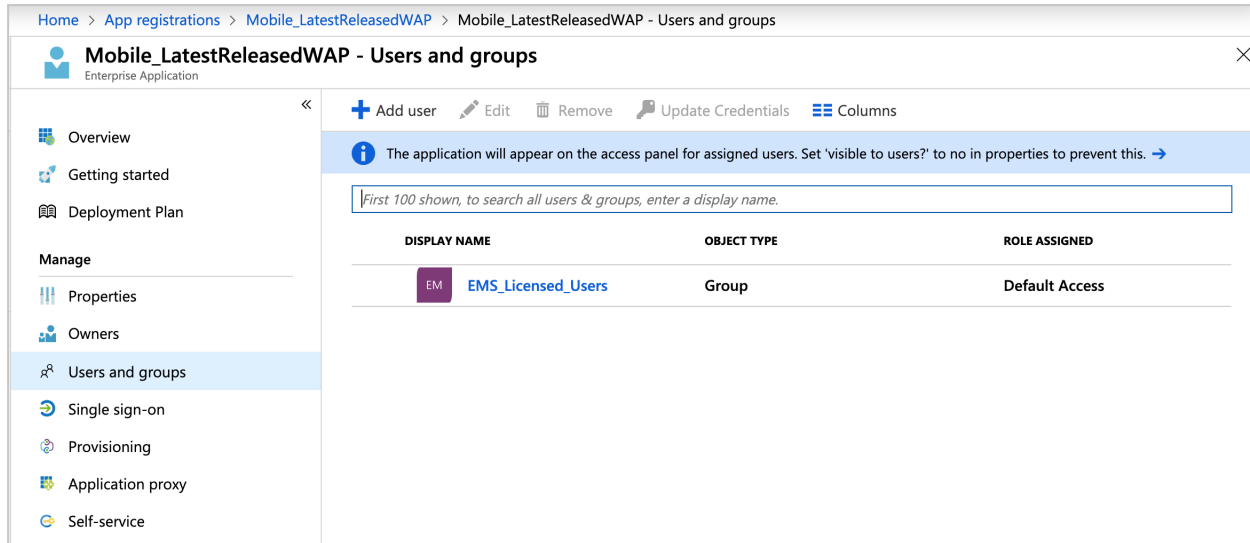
Home > App registrations > Mobile_LatestReleasedWAP > Mobile_LatestReleasedWAP - Users and groups

Mobile_LatestReleasedWAP - Users and groups
Enterprise Application

«

Overview
Getting started
Deployment Plan

Manage
Properties
Owners
Users and groups
Single sign-on
Provisioning
Application proxy
Self-service

Add user
Edit
Remove
Update Credentials
Columns

The application will appear on the access panel for assigned users. Set 'visible to users?' to no in properties to prevent this. →

First 100 shown, to search all users & groups, enter a display name.

| DISPLAY NAME | OBJECT TYPE | ROLE ASSIGNED |
|---|---|---|
| EM EMS_Licensed_Users | Group | Default Access |